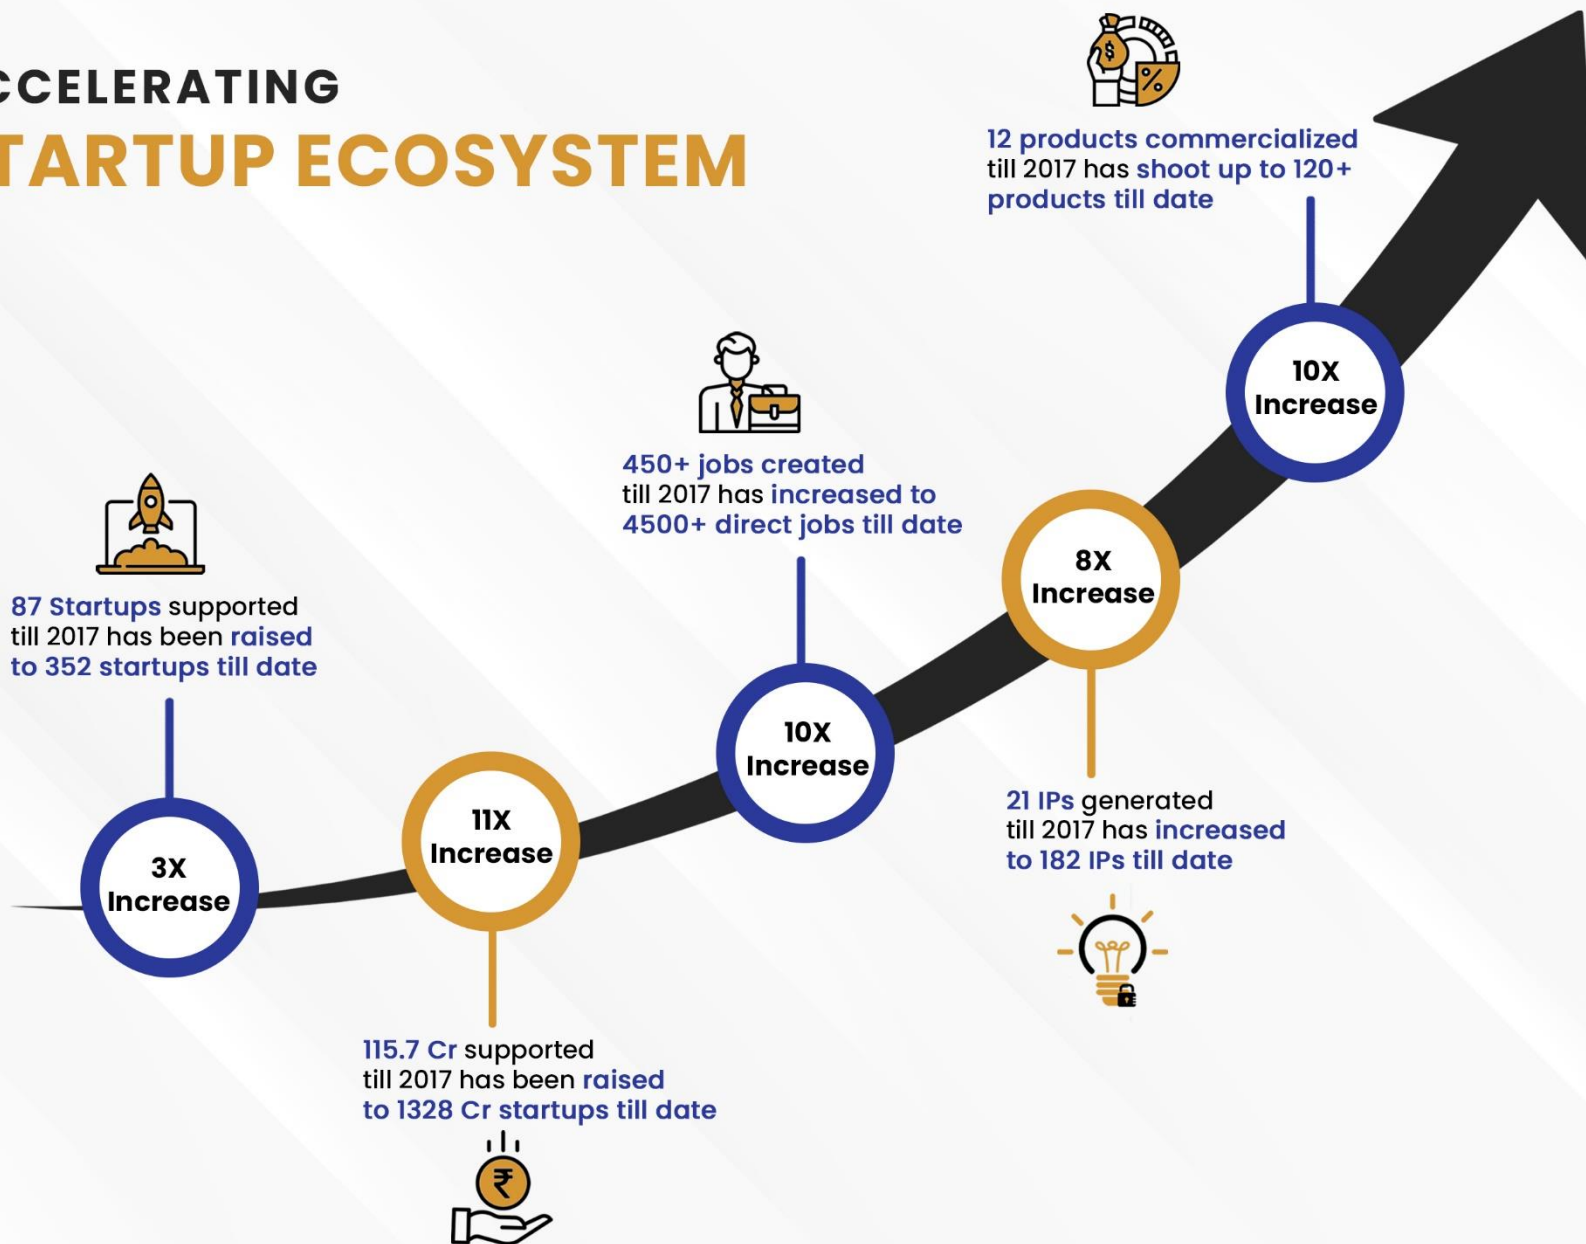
CCELERATING
TARTUP ECOSYSTEM

12 products commercialized till 2017 has shoot up to 120+ products till date

10X Increase

450+ jobs created till 2017 has increased to 4500+ direct jobs till date

8X Increase

87 Startups supported till 2017 has been raised to 352 startups till date

10X Increase

21 IPs generated till 2017 has increased to 182 IPs till date

11X Increase

3X Increase

115.7 Cr supported till 2017 has been raised to 1328 Cr startups till date

$
%
₹